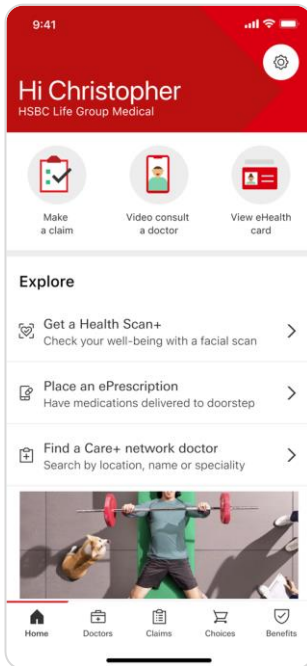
9:41

Hi Christopher
HSBC Life Group Medical

Make a claim

Video consult a doctor

View eHealth card

Explore

Get a Health Scan+
Check your well-being with a facial scan

Place an ePrescription
Have medications delivered to doorstep

Find a Care+ network doctor
Search by location, name or speciality

Home
Doctors
Claims
Choices
Benefits